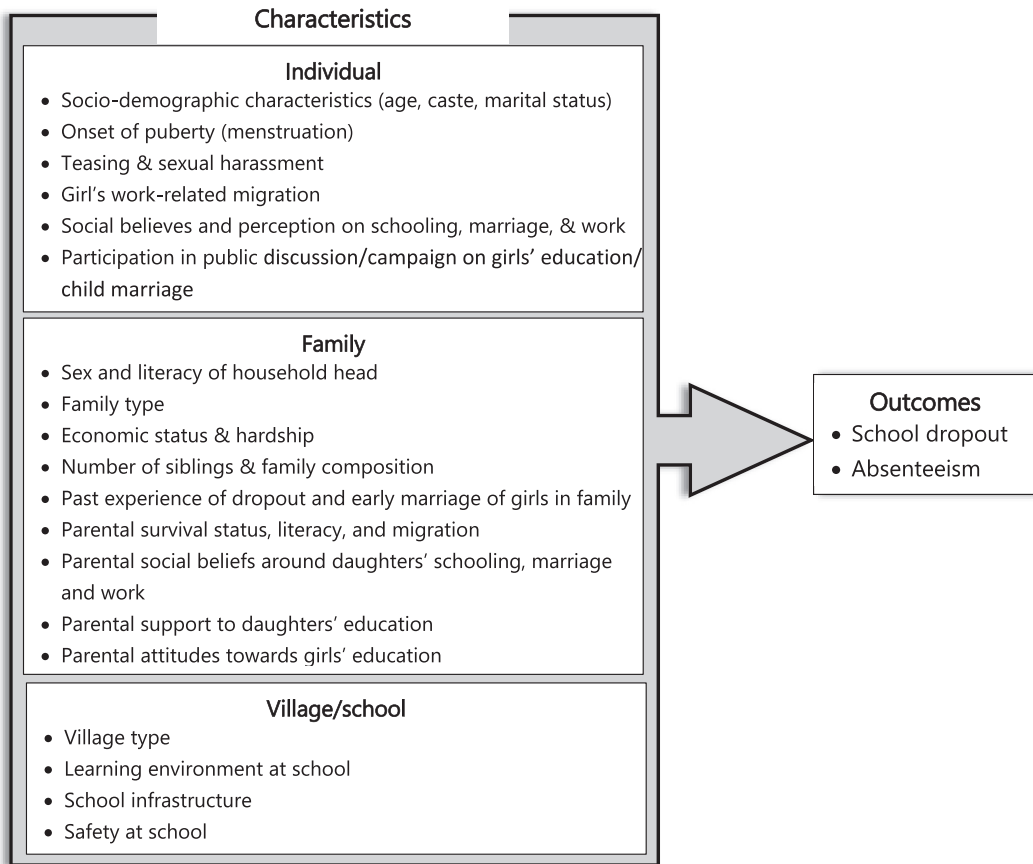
Characteristics

Individual
- Socio-demographic characteristics (age, caste, marital status)
- Onset of puberty (menstruation)
- Teasing & sexual harassment
- Girl's work-related migration
- Social believes and perception on schooling, marriage, & work
- Participation in public discussion/campaign on girls' education/ child marriage

Family
- Sex and literacy of household head
- Family type
- Economic status & hardship
- Number of siblings & family composition
- Past experience of dropout and early marriage of girls in family
- Parental survival status, literacy, and migration
- Parental social beliefs around daughters' schooling, marriage and work
- Parental support to daughters' education
- Parental attitudes towards girls' education

Village/school
- Village type
- Learning environment at school
- School infrastructure
- Safety at school

Outcomes
- School dropout
- Absenteeism